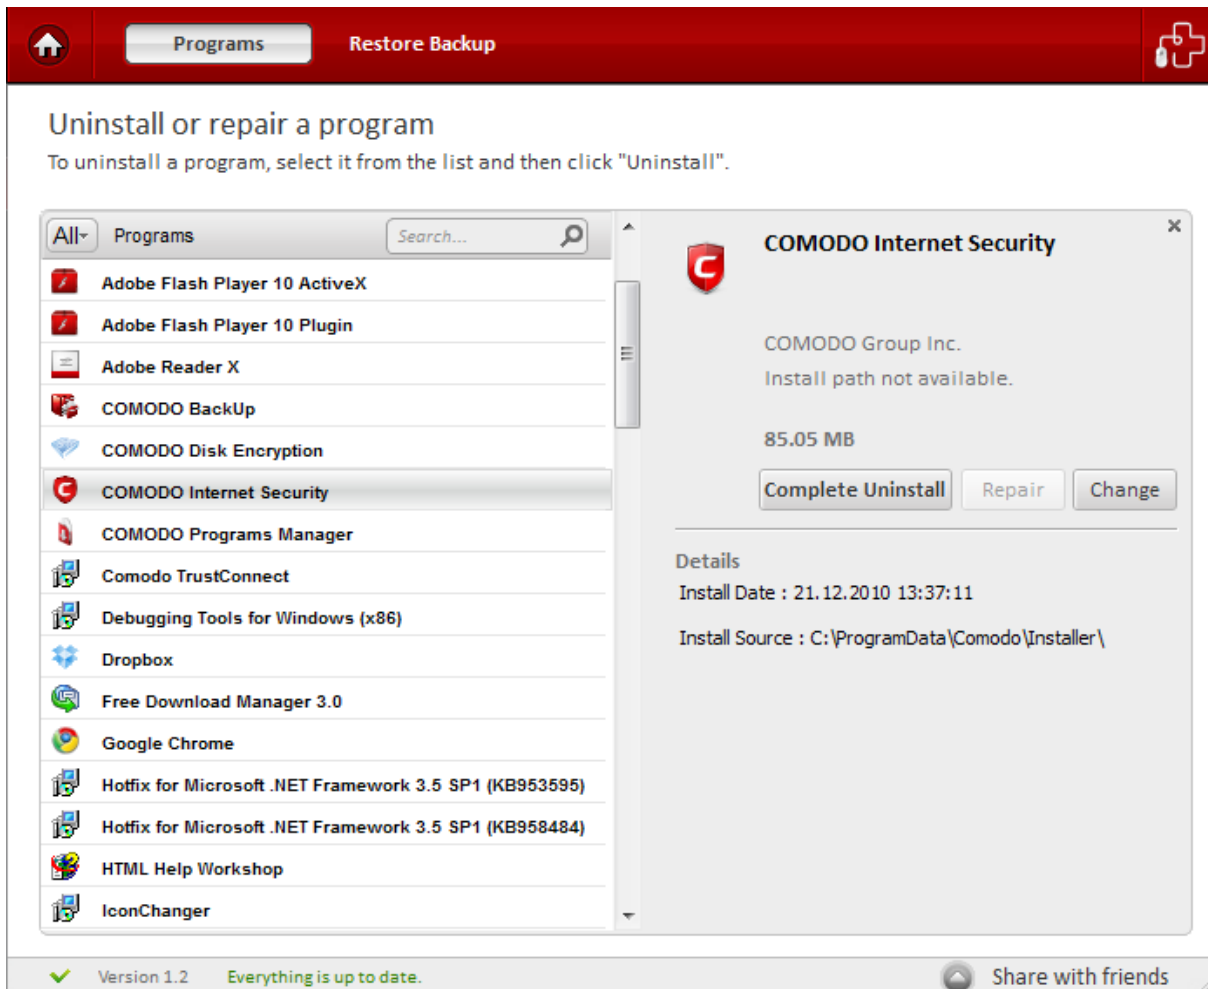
Programs Restore Backup

Uninstall or repair a program

To uninstall a program, select it from the list and then click "Uninstall".

All Programs Search...

Adobe Flash Player 10 ActiveX
Adobe Flash Player 10 Plugin
Adobe Reader X
COMODO BackUp
COMODO Disk Encryption
COMODO Internet Security
COMODO Programs Manager
Comodo TrustConnect
Debugging Tools for Windows (x86)
Dropbox
Free Download Manager 3.0
Google Chrome
Hotfix for Microsoft .NET Framework 3.5 SP1 (KB953595)
Hotfix for Microsoft .NET Framework 3.5 SP1 (KB958484)
HTML Help Workshop
IconChanger

×

COMODO Internet Security

COMODO Group Inc.

Install path not available.

85.05 MB

Complete Uninstall Repair Change

Details

Install Date : 21.12.2010 13:37:11

Install Source : C:\ProgramData\Comodo\Installer\

Version 1.2 Everything is up to date.

Share with friends